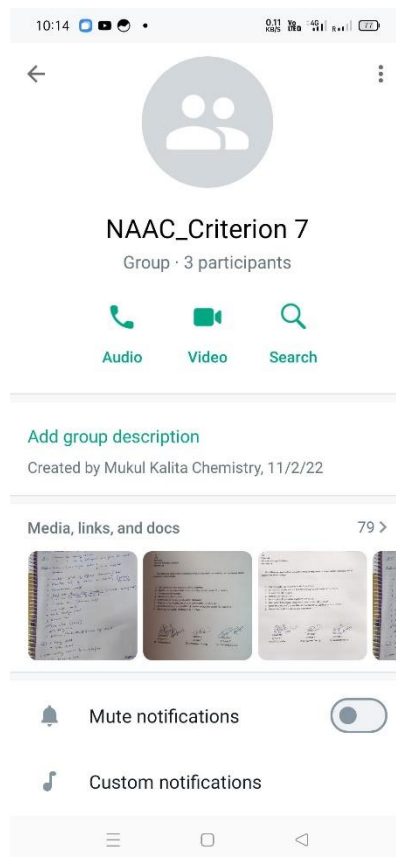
10:14

0.11 KB/S Vo LTE 4G R 77

NAAC_Criterion 7

Group · 3 participants

Audio Video Search

Add group description

Created by Mukul Kalita Chemistry, 11/2/22

Media, links, and docs 79 >

Mute notifications

Custom notifications